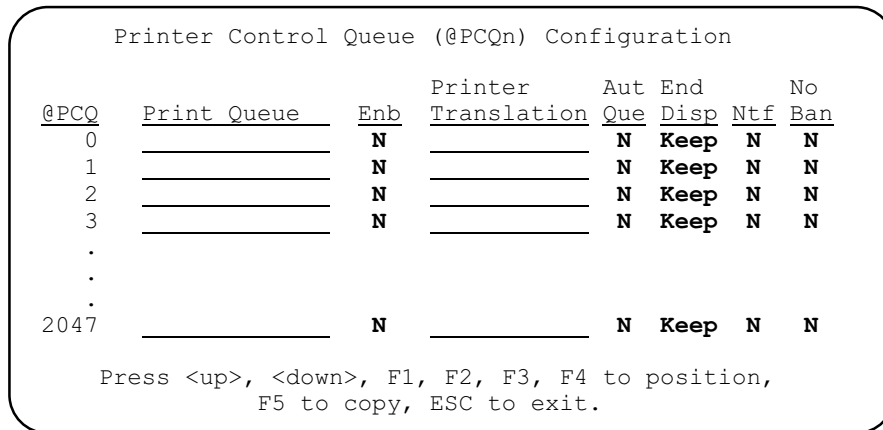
Printer Control Queue (@PCQn) Configuration

| @PCQ | Print Queue | Enb | Printer Translation | Aut Que | End Disp | Ntf | No Ban |
|---|---|---|---|---|---|---|---|
| 0 | | N | | N | Keep | N | N |
| 1 | | N | | N | Keep | N | N |
| 2 | | N | | N | Keep | N | N |
| 3 | | N | | N | Keep | N | N |
| . | | | | | | | |
| . | | | | | | | |
| . | | | | | | | |
| 2047 | | N | | N | Keep | N | N |

Press <up>, <down>, F1, F2, F3, F4 to position, F5 to copy, ESC to exit.